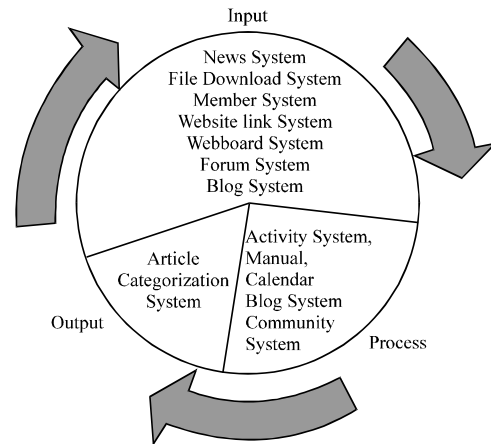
Input

News System
File Download System
Member System
Website link System
Webboard System
Forum System
Blog System

Article
Categorization
System

Activity System,
Manual,
Calendar
Blog System
Community
System

Output

Process